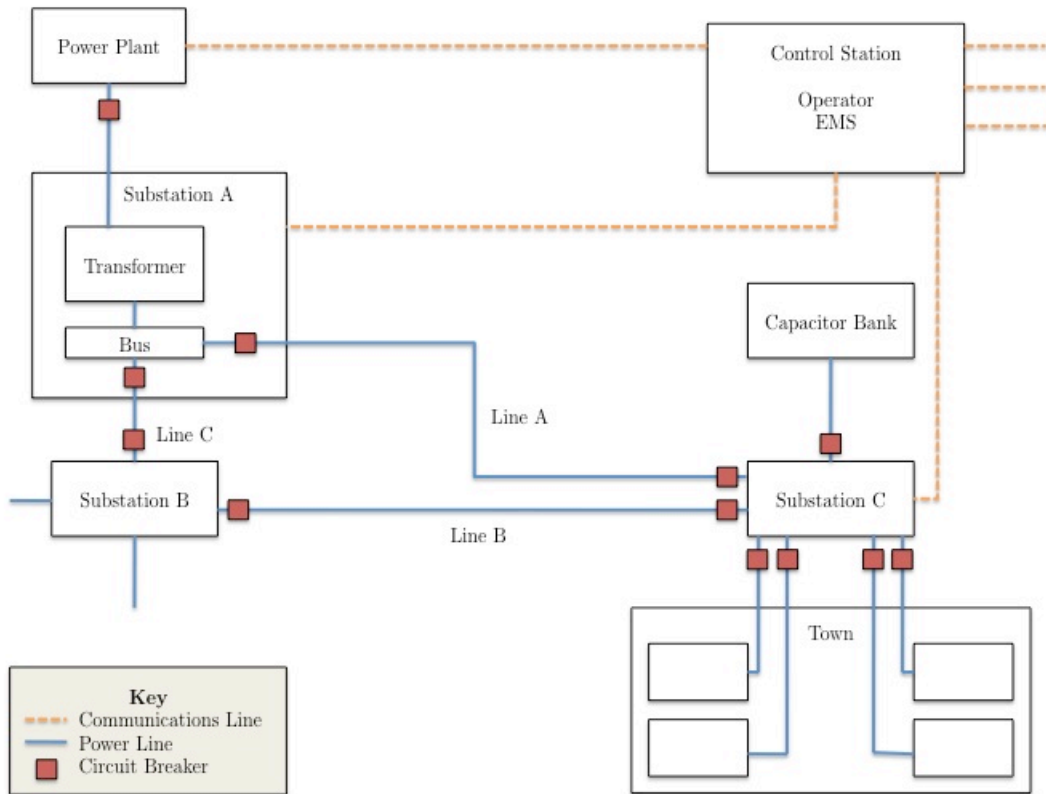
Power Plant

Control Station

Operator
EMS

Substation A

Transformer

Bus

Capacitor Bank

Line A

Line C

Substation B

Substation C

Line B

Town

Key
Communications Line
Power Line
Circuit Breaker